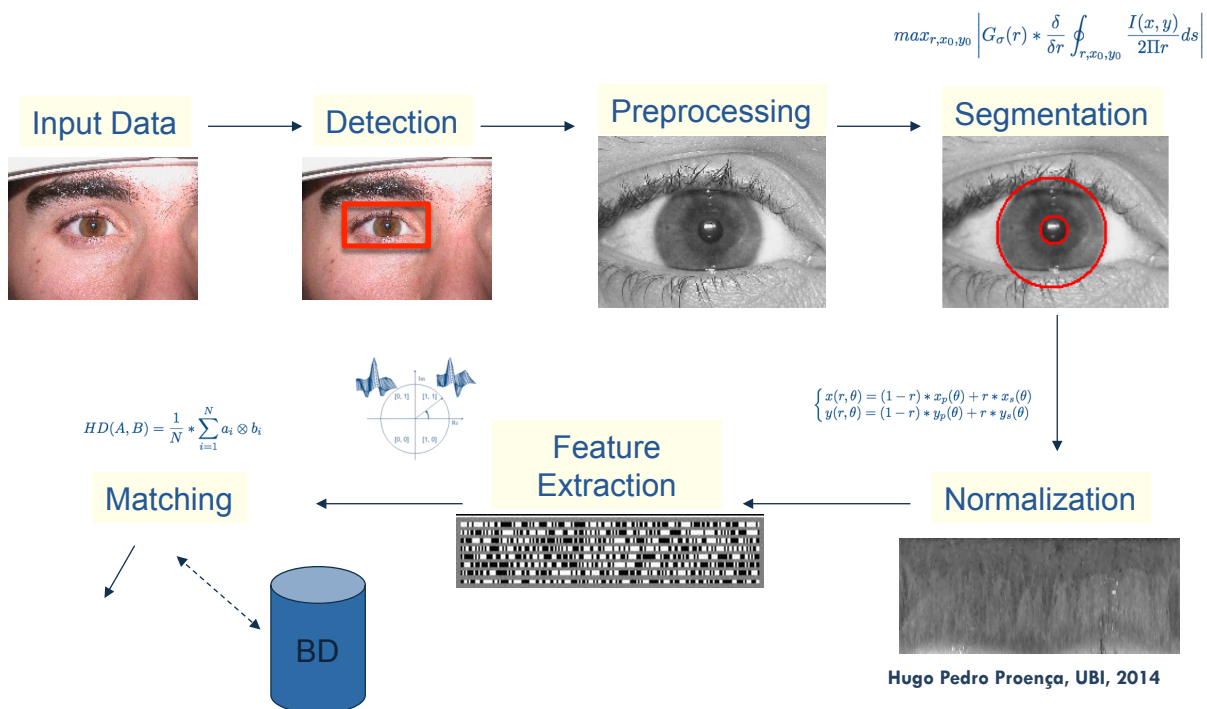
$max_{r,x_0,y_0} \left| G_\sigma(r) * \frac{\delta}{\delta r} \oint_{r,x_0,y_0} \frac{I(x,y)}{2\Pi r} ds \right|$

Input Data

Detection

Preprocessing

Segmentation

$\begin{cases} x(r,\theta) = (1-r) * x_p(\theta) + r * x_s(\theta) \\ y(r,\theta) = (1-r) * y_p(\theta) + r * y_s(\theta) \end{cases}$

$HD(A,B) = \frac{1}{N} * \sum_{i=1}^{N} a_i \otimes b_i$

Im

[0, 1]

[1, 1]

[0, 0]

[1, 0]

Re

Matching

Feature Extraction

Normalization

BD

Hugo Pedro Proença, UBI, 2014